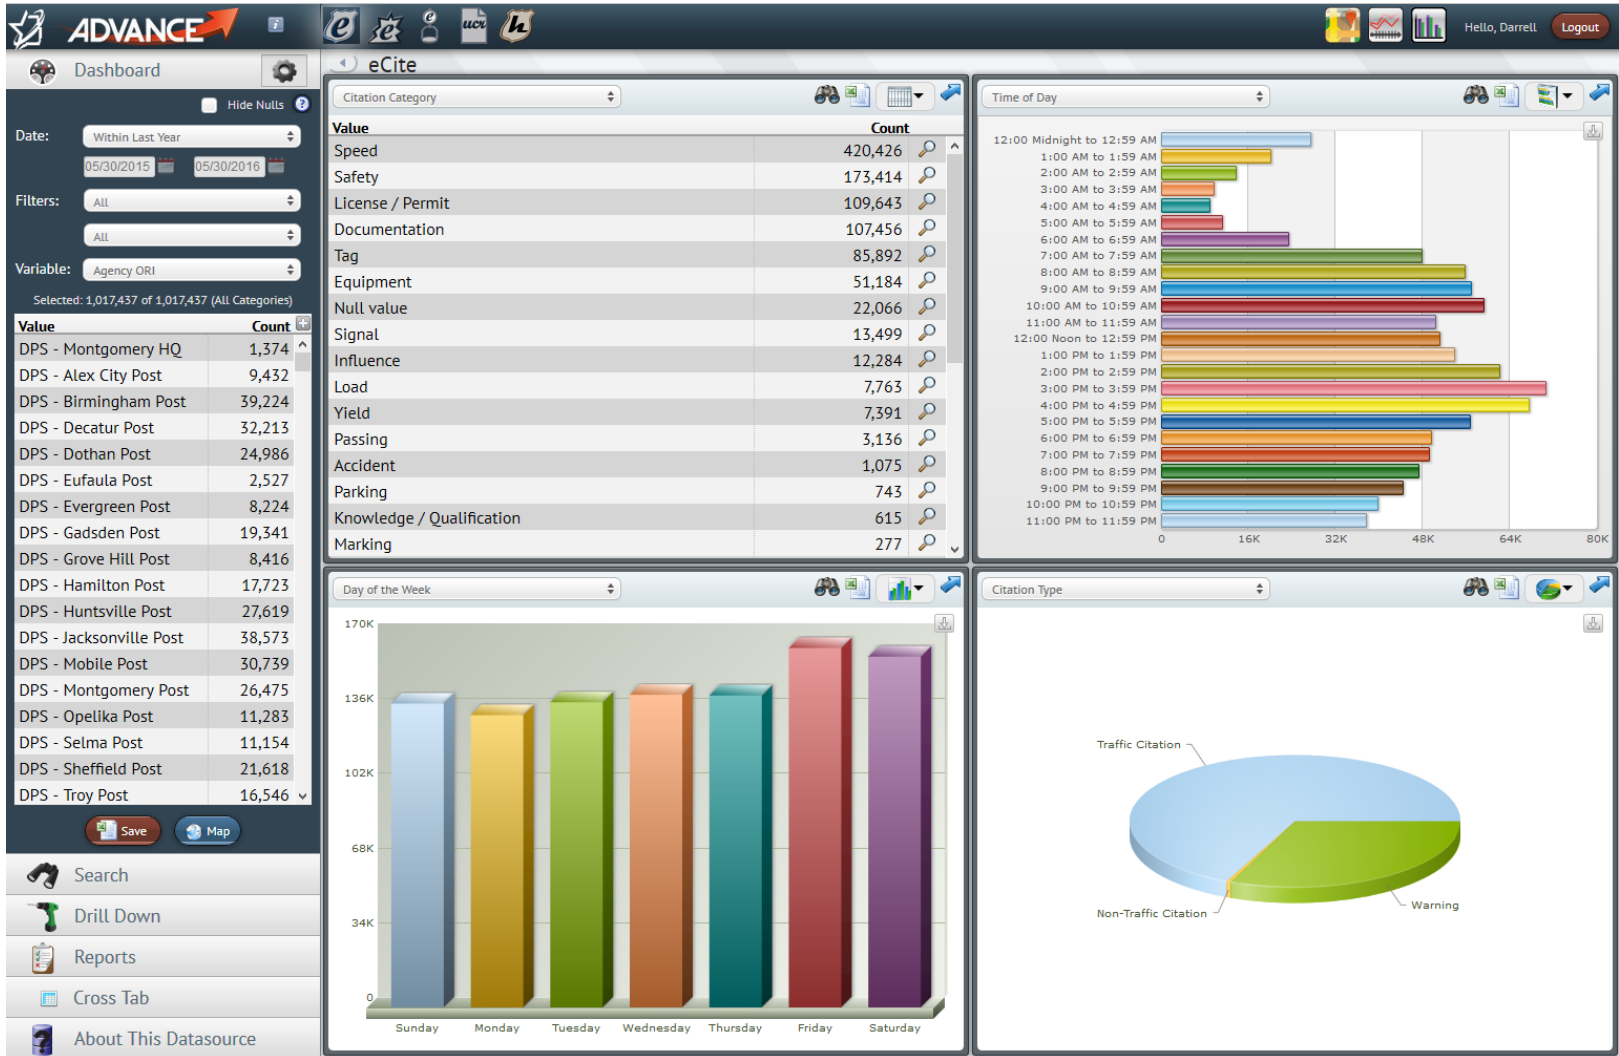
ADVANCE

Hello, Darrell Logout

Dashboard

Hide Nulls

Date: Within Last Year
05/30/2015 05/30/2016

Filters: All
All

Variable: Agency ORI

Selected: 1,017,437 of 1,017,437 (All Categories)

| Value | Count |
|---|---|
| DPS - Montgomery HQ | 1,374 |
| DPS - Alex City Post | 9,432 |
| DPS - Birmingham Post | 39,224 |
| DPS - Decatur Post | 32,213 |
| DPS - Dothan Post | 24,986 |
| DPS - Eufaula Post | 2,527 |
| DPS - Evergreen Post | 8,224 |
| DPS - Gadsden Post | 19,341 |
| DPS - Grove Hill Post | 8,416 |
| DPS - Hamilton Post | 17,723 |
| DPS - Huntsville Post | 27,619 |
| DPS - Jacksonville Post | 38,573 |
| DPS - Mobile Post | 30,739 |
| DPS - Montgomery Post | 26,475 |
| DPS - Opelika Post | 11,283 |
| DPS - Selma Post | 11,154 |
| DPS - Sheffield Post | 21,618 |
| DPS - Troy Post | 16,546 |

Save Map

Search
Drill Down
Reports
Cross Tab
About This Datasource

eCite

Citation Category

| Value | Count |
|---|---|
| Speed | 420,426 |
| Safety | 173,414 |
| License / Permit | 109,643 |
| Documentation | 107,456 |
| Tag | 85,892 |
| Equipment | 51,184 |
| Null value | 22,066 |
| Signal | 13,499 |
| Influence | 12,284 |
| Load | 7,763 |
| Yield | 7,391 |
| Passing | 3,136 |
| Accident | 1,075 |
| Parking | 743 |
| Knowledge / Qualification | 615 |
| Marking | 277 |

Time of Day

12:00 Midnight to 12:59 AM
1:00 AM to 1:59 AM
2:00 AM to 2:59 AM
3:00 AM to 3:59 AM
4:00 AM to 4:59 AM
5:00 AM to 5:59 AM
6:00 AM to 6:59 AM
7:00 AM to 7:59 AM
8:00 AM to 8:59 AM
9:00 AM to 9:59 AM
10:00 AM to 10:59 AM
11:00 AM to 11:59 AM
12:00 Noon to 12:59 PM
1:00 PM to 1:59 PM
2:00 PM to 2:59 PM
3:00 PM to 3:59 PM
4:00 PM to 4:59 PM
5:00 PM to 5:59 PM
6:00 PM to 6:59 PM
7:00 PM to 7:59 PM
8:00 PM to 8:59 PM
9:00 PM to 9:59 PM
10:00 PM to 10:59 PM
11:00 PM to 11:59 PM
0 16K 32K 48K 64K 80K

Day of the Week

170K
136K
102K
68K
34K
0
Sunday Monday Tuesday Wednesday Thursday Friday Saturday

Citation Type

Traffic Citation
Non-Traffic Citation
Warning